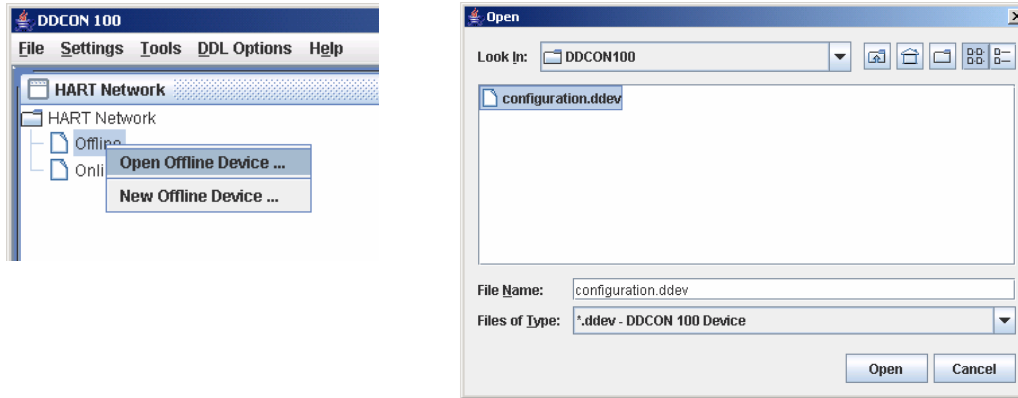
DDCON 100
File Settings Tools DDL Options Help
HART Network
HART Network
Offline
Onli
Open Offline Device ...
New Offline Device ...

Open
Look In: DDCON100
configuration.ddev
File Name: configuration.ddev
Files of Type: *.ddev - DDCON 100 Device
Open Cancel